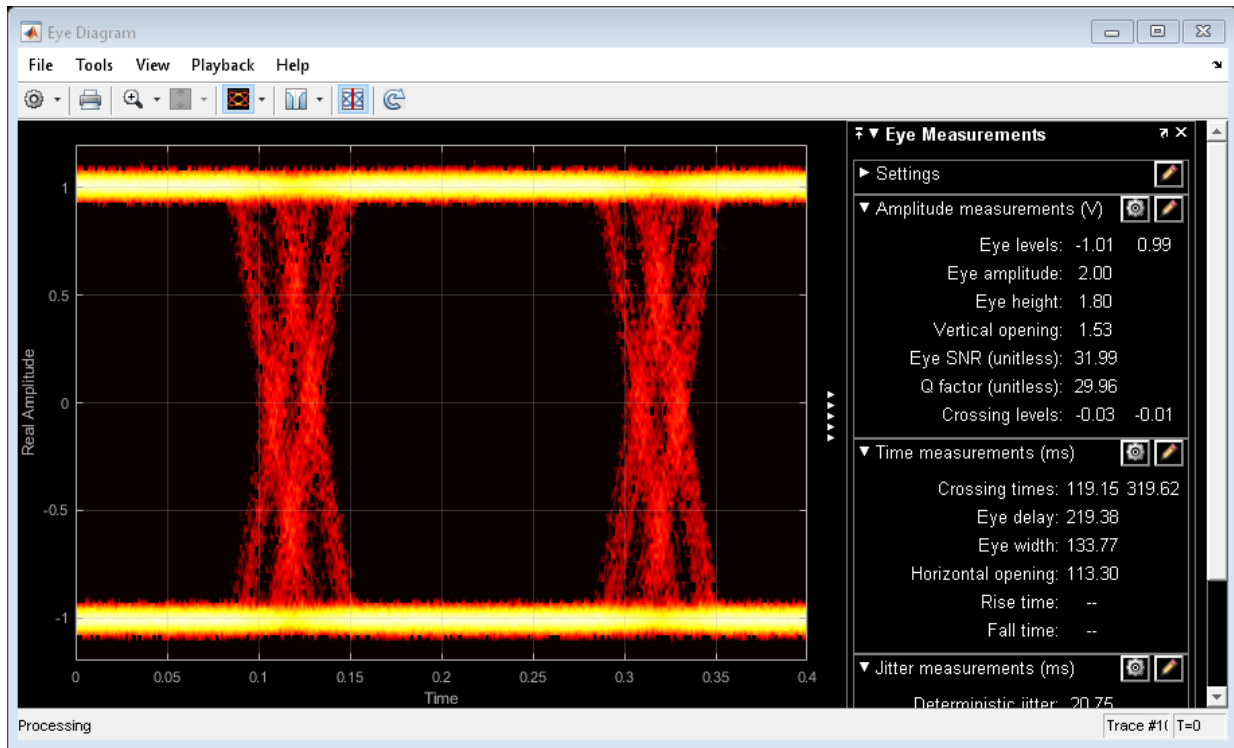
Eye Diagram

File Tools View Playback Help

Real Amplitude

1

0.5

0

-0.5

-1

0 0.05 0.1 0.15 0.2 0.25 0.3 0.35 0.4

Time

Eye Measurements

Settings

Amplitude measurements (V)

Eye levels: -1.01 0.99

Eye amplitude: 2.00

Eye height: 1.80

Vertical opening: 1.53

Eye SNR (unitless): 31.99

Q factor (unitless): 29.96

Crossing levels: -0.03 -0.01

Time measurements (ms)

Crossing times: 119.15 319.62

Eye delay: 219.38

Eye width: 133.77

Horizontal opening: 113.30

Rise time: --

Fall time: --

Jitter measurements (ms)

Deterministic jitter: 20.75

Processing

Trace #1( T=0